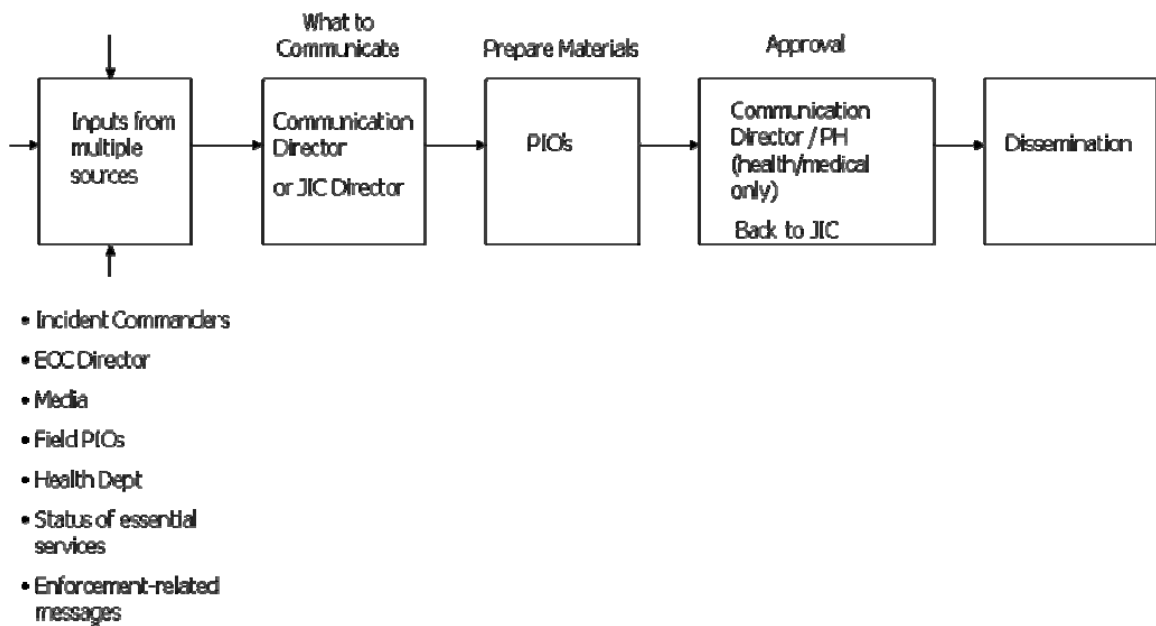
Inputs from multiple sources

What to Communicate

Communication Director

or JIC Director

Prepare Materials

PIOs

Approval

Communication Director / PH (health/medical only)

Back to JIC

Dissemination

• Incident Commanders
• EOC Director
• Media
• Field PIOs
• Health Dept
• Status of essential services
• Enforcement-related messages